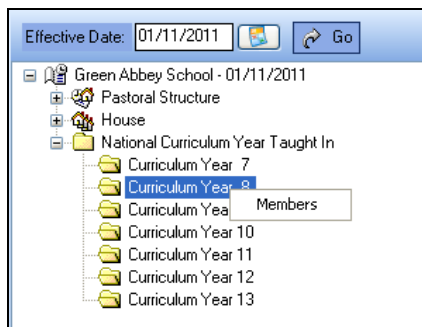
Effective Date: 01/11/2011 Go

Green Abbey School - 01/11/2011
Pastoral Structure
House
National Curriculum Year Taught In
Curriculum Year 7
Curriculum Year 8
Curriculum Yea
Members
Curriculum Year 10
Curriculum Year 11
Curriculum Year 12
Curriculum Year 13